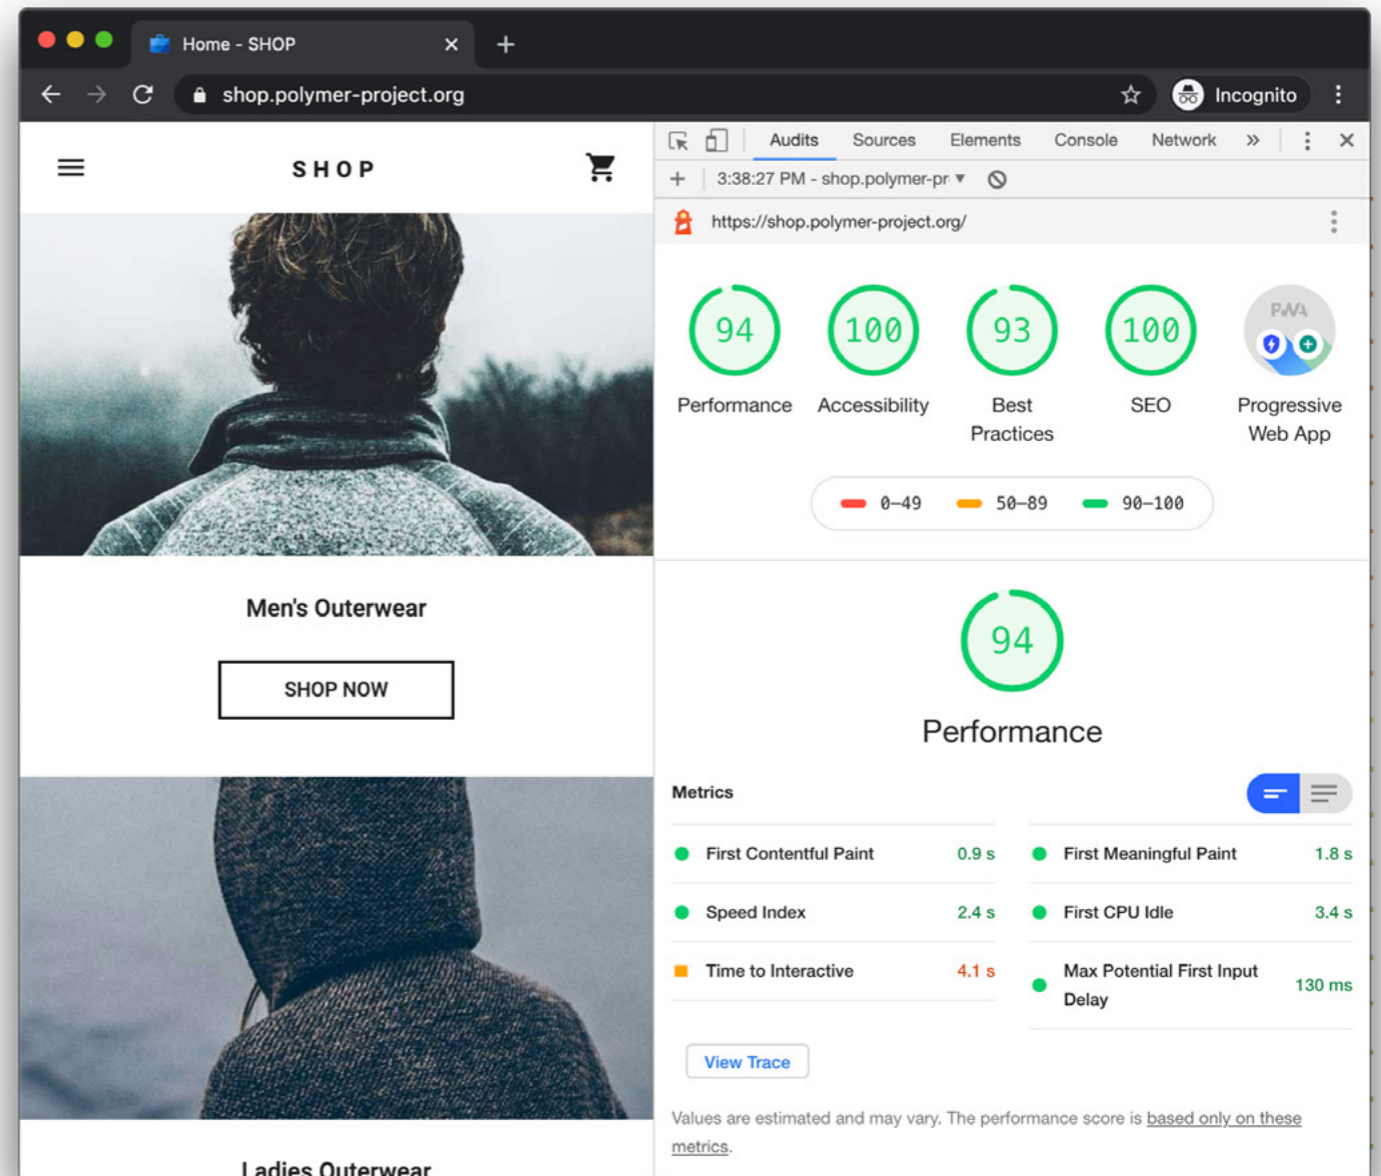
Home - SHOP

shop.polymer-project.org

Incognito

SHOP

Men's Outerwear

SHOP NOW

Ladies Outerwear

Audits Sources Elements Console Network »

3:38:27 PM - shop.polymer-pr

https://shop.polymer-project.org/

94
Performance

100
Accessibility

93
Best Practices

100
SEO

PWA
Progressive Web App

0–49 50–89 90–100

94

Performance

Metrics

| First Contentful Paint | 0.9 s | First Meaningful Paint | 1.8 s |
|---|---|---|---|
| Speed Index | 2.4 s | First CPU Idle | 3.4 s |
| Time to Interactive | 4.1 s | Max Potential First Input Delay | 130 ms |

View Trace

Values are estimated and may vary. The performance score is based only on these metrics.